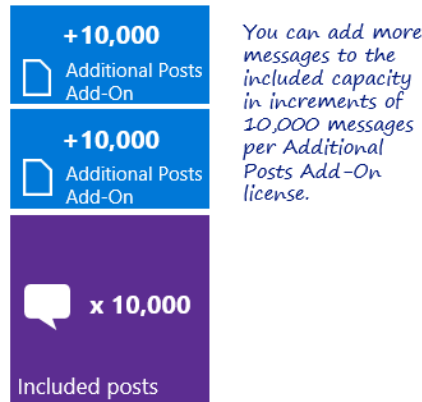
+10,000
Additional Posts Add-On

+10,000
Additional Posts Add-On

x 10,000

Included posts

You can add more messages to the included capacity in increments of 10,000 messages per Additional Posts Add-On license.